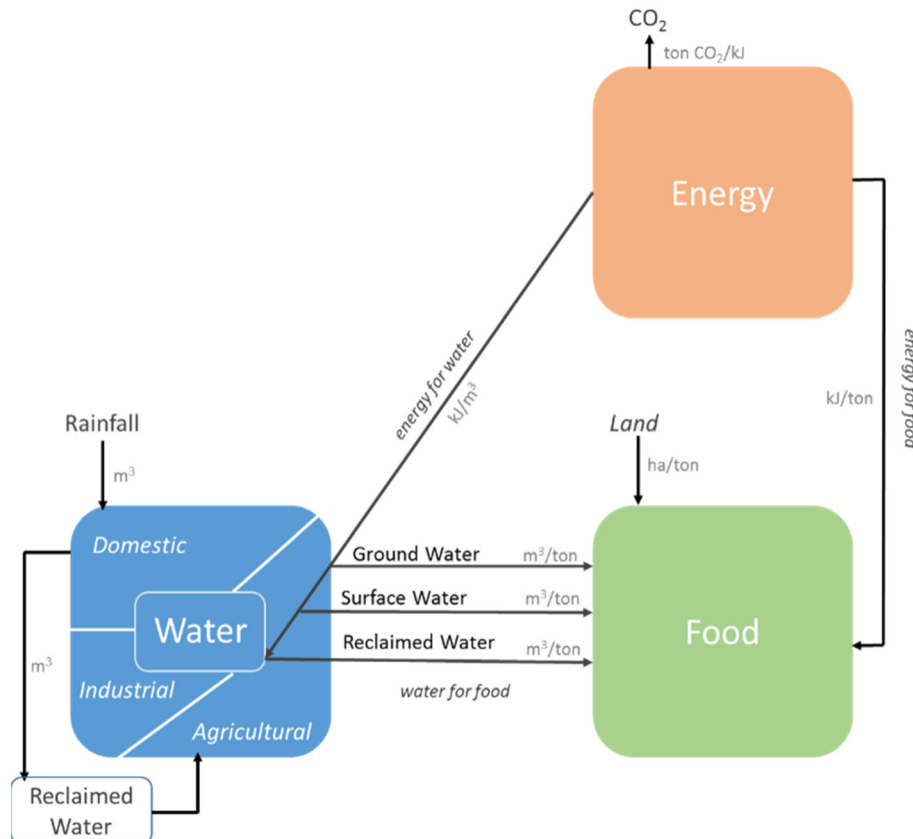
$CO_2$

ton $CO_2$/kJ

Energy

energy for water

kJ/$m^3$

energy for food

kJ/ton

Rainfall

$m^3$

Land

ha/ton

Domestic

Water

Industrial

Agricultural

$m^3$

Ground Water $m^3$/ton

Surface Water $m^3$/ton

Reclaimed Water $m^3$/ton

water for food

Food

Reclaimed Water